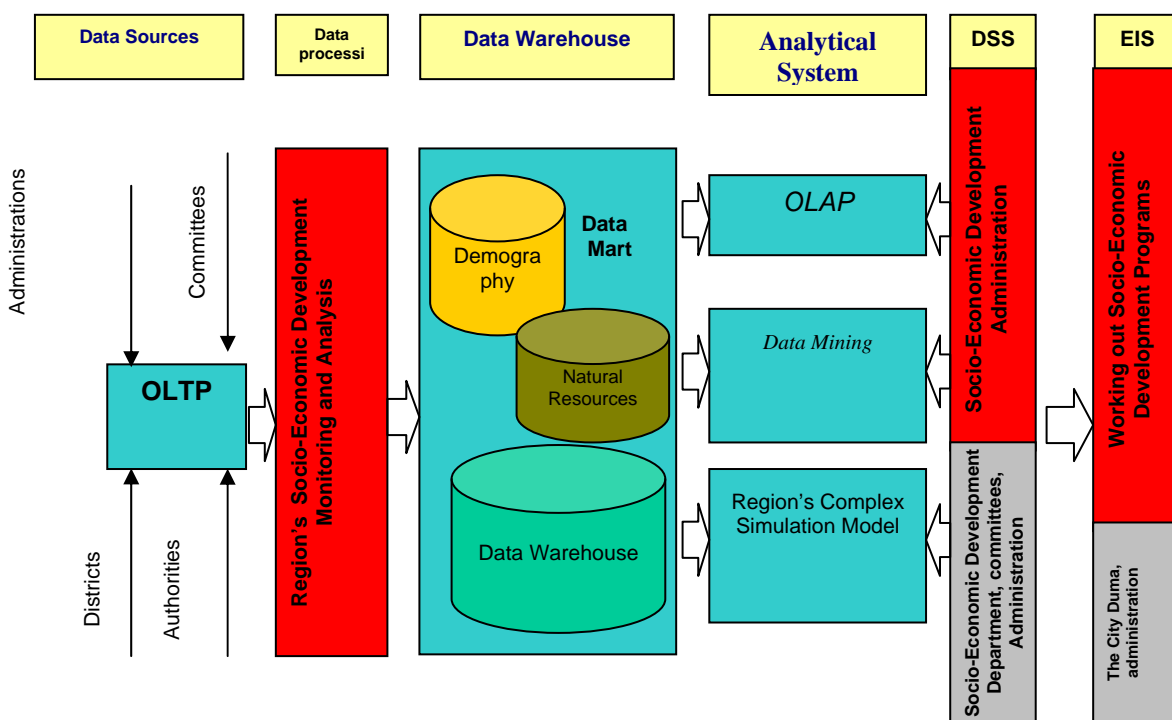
Data Sources

Data processi

Data Warehouse

Analytical System

DSS

EIS

Administrations

Committees

OLTP

Districts

Authorities

Region's Socio-Economic Development Monitoring and Analysis

Demography

Data Mart

Natural Resources

Data Warehouse

OLAP

Data Mining

Region's Complex Simulation Model

Socio-Economic Development Administration

Socio-Economic Development Department, committees, Administration

Working out Socio-Economic Development Programs

The City Duma, administration